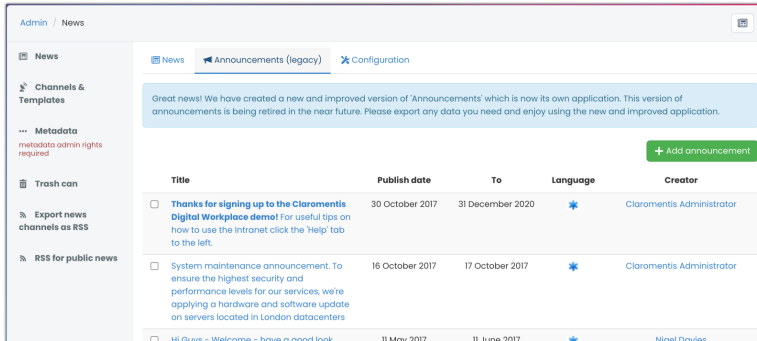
Admin / News

News
Channels & Templates
Metadata
metadata admin rights required
Trash can
Export news channels as RSS
RSS for public news

News   Announcements (legacy)   Configuration

Great news! We have created a new and improved version of 'Announcements' which is now its own application. This version of announcements is being retired in the near future. Please export any data you need and enjoy using the new and improved application.

+ Add announcement

| Title | Publish date | To | Language | Creator |
|---|---|---|---|---|
| Thanks for signing up to the Claromentis Digital Workplace demo! For useful tips on how to use the Intranet click the 'Help' tab to the left. | 30 October 2017 | 31 December 2020 | | Claromentis Administrator |
| System maintenance announcement. To ensure the highest security and performance levels for our services, we're applying a hardware and software update on servers located in London datacenters | 16 October 2017 | 17 October 2017 | | Claromentis Administrator |
| Hi Guys - Welcome - have a good look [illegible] | 11 May 2017 | 11 June 2017 | | Nigel Davies |